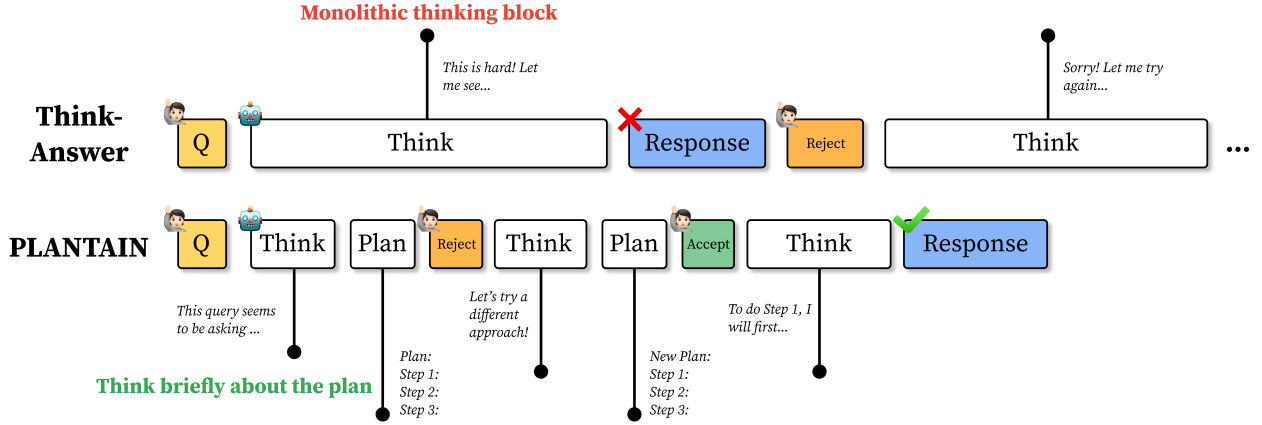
Monolithic thinking block

This is hard! Let me see...

Sorry! Let me try again...

Think-Answer

Q

Think

Response

Reject

Think

...

PLANTAIN

Q

Think

Plan

Reject

Think

Plan

Accept

Think

Response

This query seems to be asking ...

Let's try a different approach!

To do Step 1, I will first...

Think briefly about the plan

Plan:
Step 1:
Step 2:
Step 3:

New Plan:
Step 1:
Step 2:
Step 3: